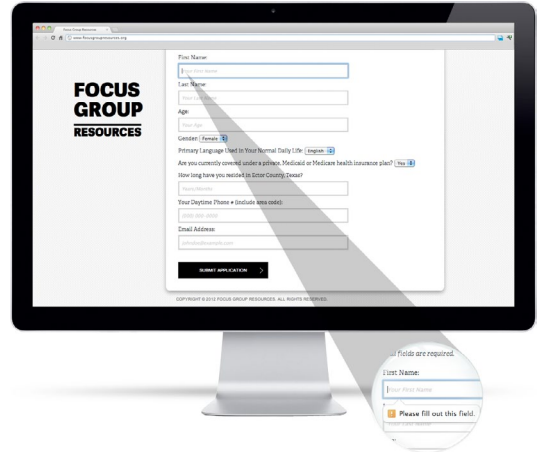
Focus Group Resources

www.focusgroupresources.org

FOCUS GROUP RESOURCES

First Name:

Your First Name

Last Name:

Your Last Name

Age:

Your Age

Gender: Female

Primary Language Used In Your Normal Daily Life: English

Are you currently covered under a private, Medicaid or Medicare health insurance plan? Yes

How long have you resided in Ector County, Texas?

Years/Months

Your Daytime Phone # (include area code):

(000) 000-0000

Email Address:

john@example.com

SUBMIT APPLICATION

COPYRIGHT © 2012 FOCUS GROUP RESOURCES. ALL RIGHTS RESERVED.

ll fields are required.

First Name:

Your First Name

Please fill out this field.